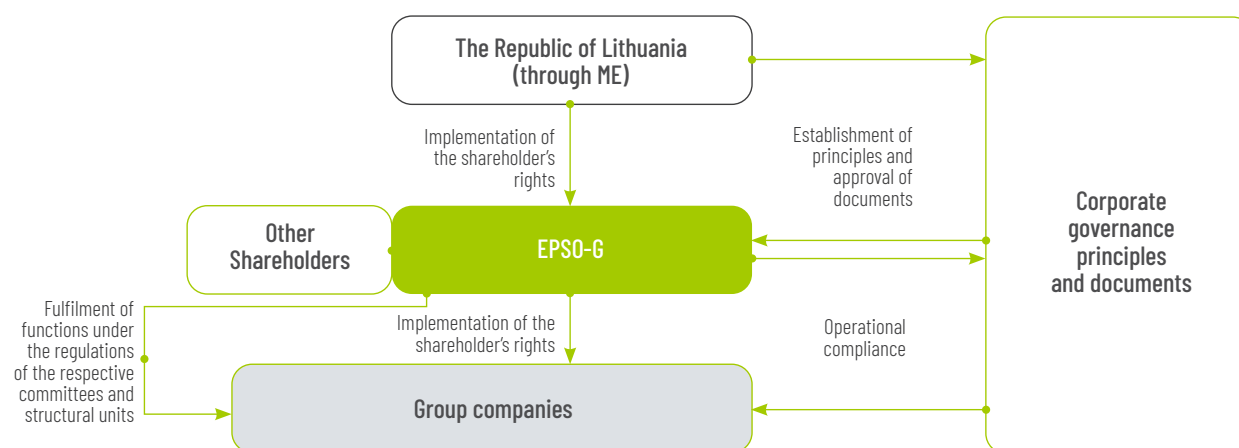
The Republic of Lithuania (through ME)

Implementation of the shareholder's rights

Establishment of principles and approval of documents

Corporate governance principles and documents

Other Shareholders

EPSO-G

Fulfilment of functions under the regulations of the respective committees and structural units

Implementation of the shareholder's rights

Operational compliance

Group companies